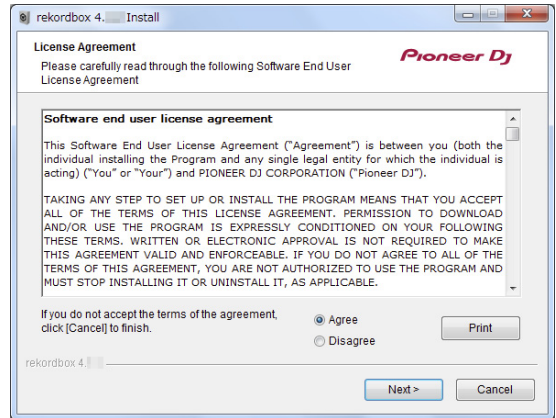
rekordbox 4.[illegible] Install

License Agreement

Please carefully read through the following Software End User License Agreement

Pioneer DJ

Software end user license agreement

This Software End User License Agreement ("Agreement") is between you (both the individual installing the Program and any single legal entity for which the individual is acting) ("You" or "Your") and PIONEER DJ CORPORATION ("Pioneer DJ").

TAKING ANY STEP TO SET UP OR INSTALL THE PROGRAM MEANS THAT YOU ACCEPT ALL OF THE TERMS OF THIS LICENSE AGREEMENT. PERMISSION TO DOWNLOAD AND/OR USE THE PROGRAM IS EXPRESSLY CONDITIONED ON YOUR FOLLOWING THESE TERMS. WRITTEN OR ELECTRONIC APPROVAL IS NOT REQUIRED TO MAKE THIS AGREEMENT VALID AND ENFORCEABLE. IF YOU DO NOT AGREE TO ALL OF THE TERMS OF THIS AGREEMENT, YOU ARE NOT AUTHORIZED TO USE THE PROGRAM AND MUST STOP INSTALLING IT OR UNINSTALL IT, AS APPLICABLE.

If you do not accept the terms of the agreement, click [Cancel] to finish.

Agree

Disagree

Print

rekordbox 4.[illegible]

Next >

Cancel